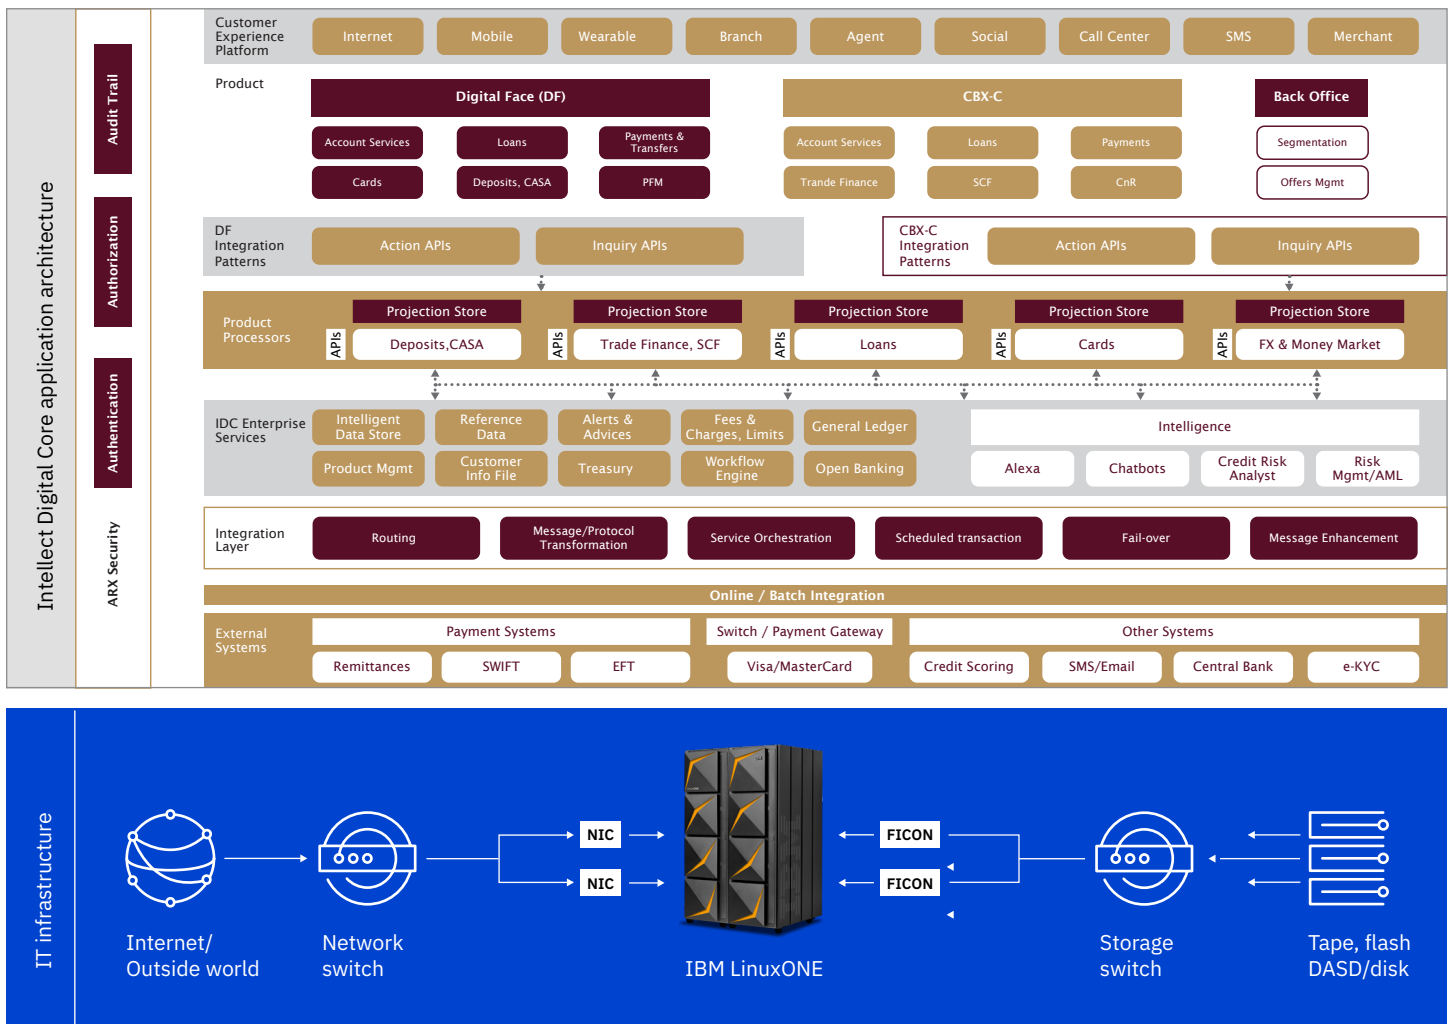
Intellect Digital Core application architecture

Audit Trail

Authorization

Authentication

ARX Security

Customer Experience Platform

Internet Mobile Wearable Branch Agent Social Call Center SMS Merchant

Product

Digital Face (DF)

Account Services Loans Payments & Transfers

Cards Deposits, CASA PFM

CBX-C

Account Services Loans Payments

Trande Finance SCF CnR

Back Office

Segmentation

Offers Mgmt

DF Integration Patterns

Action APIs Inquiry APIs

CBX-C Integration Patterns

Action APIs Inquiry APIs

Product Processors

Projection Store Projection Store Projection Store Projection Store Projection Store

APIs Deposits,CASA APIs Trade Finance, SCF APIs Loans APIs Cards APIs FX & Money Market

IDC Enterprise Services

Intelligent Data Store Reference Data Alerts & Advices Fees & Charges, Limits General Ledger

Product Mgmt Customer Info File Treasury Workflow Engine Open Banking

Intelligence

Alexa Chatbots Credit Risk Analyst Risk Mgmt/AML

Integration Layer

Routing Message/Protocol Transformation Service Orchestration Scheduled transaction Fail-over Message Enhancement

Online / Batch Integration

External Systems

Payment Systems Switch / Payment Gateway Other Systems

Remittances SWIFT EFT Visa/MasterCard Credit Scoring SMS/Email Central Bank e-KYC

IT infrastructure

NIC

NIC

FICON

FICON

Internet/ Outside world

Network switch

IBM LinuxONE

Storage switch

Tape, flash DASD/disk